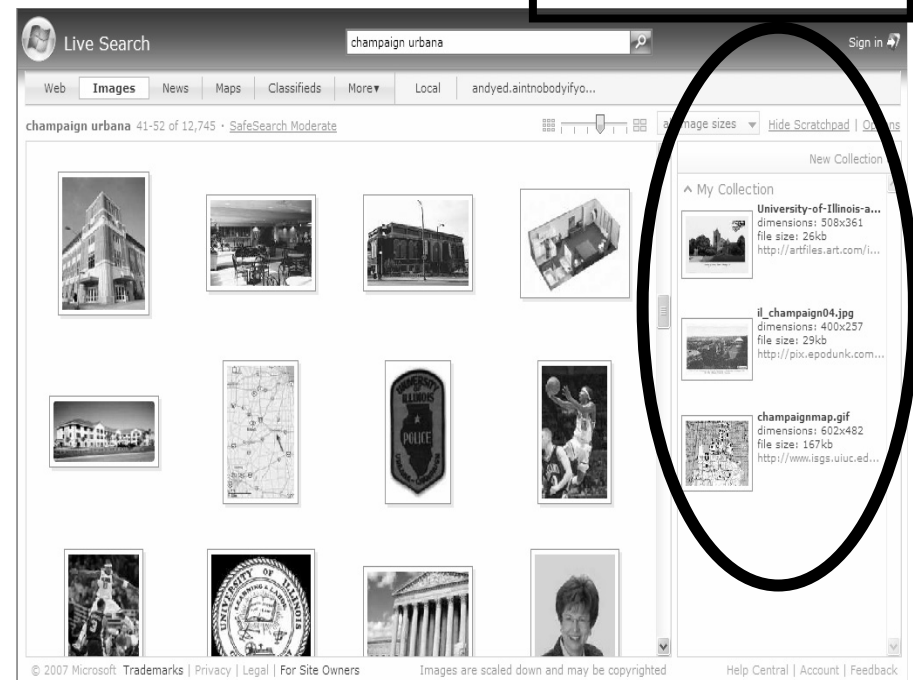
Live Search

champaign urbana

Sign in

Web | Images | News | Maps | Classifieds | More▾ | Local | andyed.aintnobodyifyo...

champaign urbana 41-52 of 12,745 · SafeSearch Moderate

a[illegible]mage sizes ▾ Hide Scratchpad | Op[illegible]ns

New Collection

^ My Collection

University-of-Illinois-a...
dimensions: 508x361
file size: 26kb
http://artfiles.art.com/i...

il_champaign04.jpg
dimensions: 400x257
file size: 29kb
http://pix.epodunk.com...

champaignmap.gif
dimensions: 602x482
file size: 167kb
http://www.isgs.uiuc.ed...

UNIVERSITY OF ILLINOIS POLICE

UNIVERSITY OF ILLINOIS

© 2007 Microsoft Trademarks | Privacy | Legal | For Site Owners

Images are scaled down and may be copyrighted

Help Central | Account | Feedback